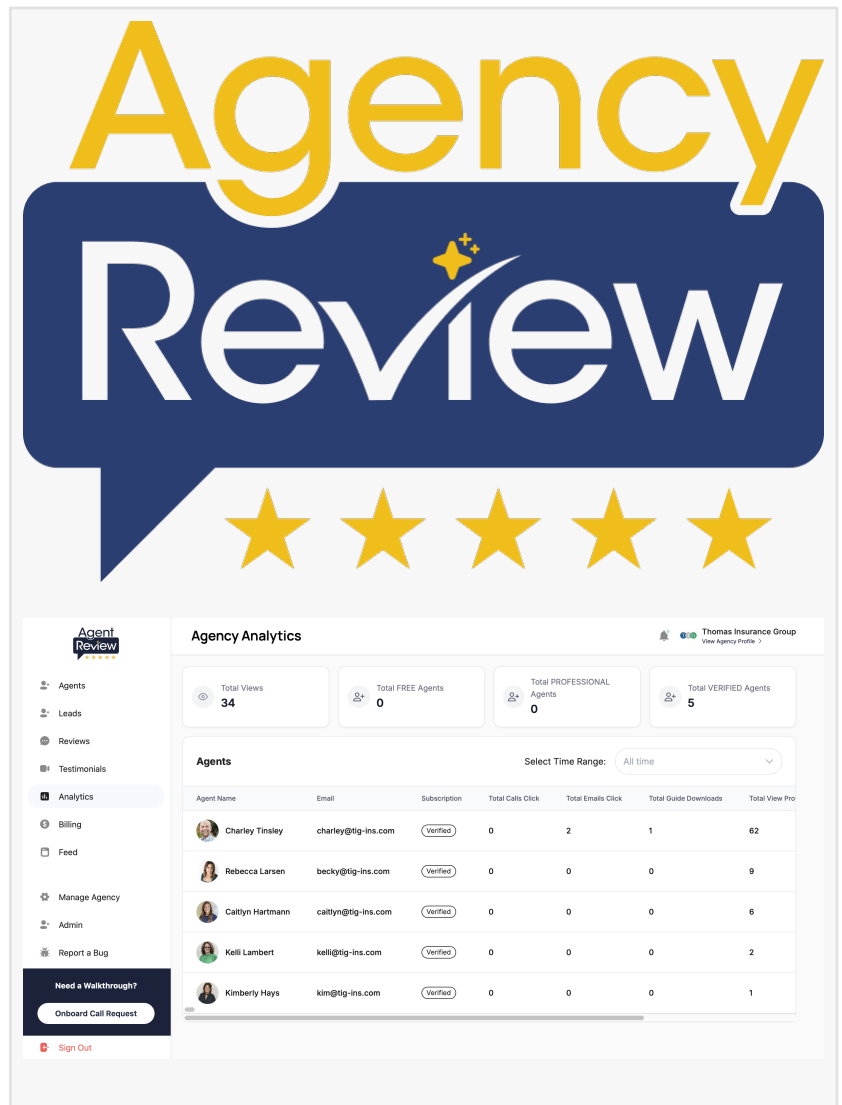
Agency Review

Agent Review

Agents
Leads
Reviews
Testimonials
Analytics
Billing
Feed

Manage Agency
Admin
Report a Bug

Need a Walkthrough?
Onboard Call Request

Sign Out

Agency Analytics

Thomas Insurance Group
View Agency Profile >

Total Views
34

Total FREE Agents
0

Total PROFESSIONAL Agents
0

Total VERIFIED Agents
5

Agents

Select Time Range: All time

| Agent Name | Email | Subscription | Total Calls Click | Total Emails Click | Total Guide Downloads | Total View Pro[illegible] |
|---|---|---|---|---|---|---|
| Charley Tinsley | charley@tig-ins.com | Verified | 0 | 2 | 1 | 62 |
| Rebecca Larsen | becky@tig-ins.com | Verified | 0 | 0 | 0 | 9 |
| Caitlyn Hartmann | caitlyn@tig-ins.com | Verified | 0 | 0 | 0 | 6 |
| Kelli Lambert | kelli@tig-ins.com | Verified | 0 | 0 | 0 | 2 |
| Kimberly Hays | kim@tig-ins.com | Verified | 0 | 0 | 0 | 1 |